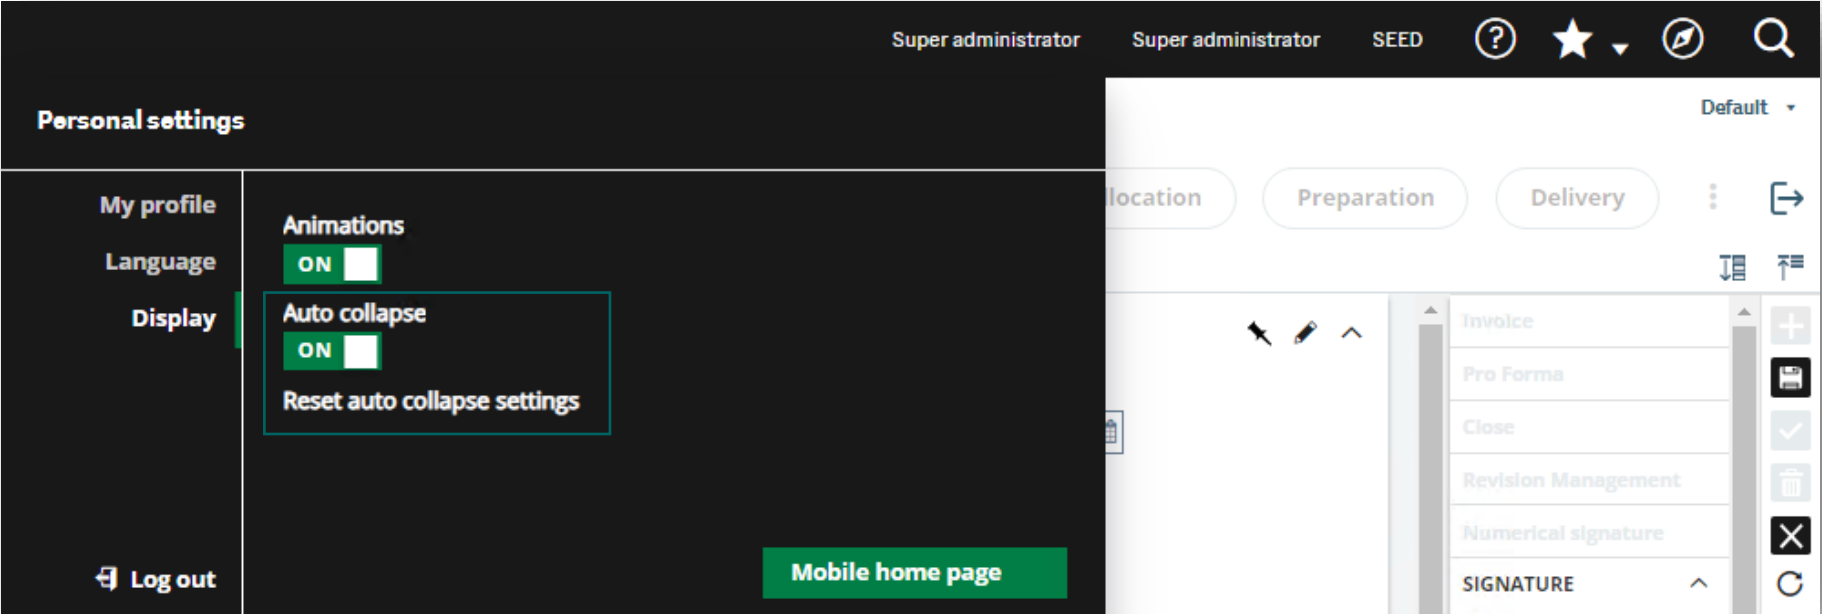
Super administrator Super administrator SEED

Personal settings

My profile
Language
Display

Animations
ON

Auto collapse
ON

Reset auto collapse settings

Log out

Mobile home page

Default

llocation Preparation Delivery

Invoice
Pro Forma
Close
Revision Management
Numerical signature
SIGNATURE